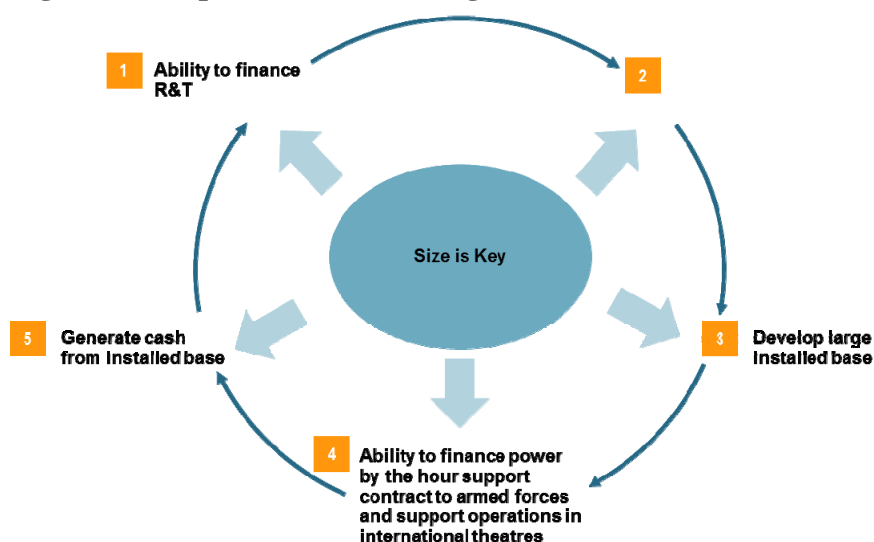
1 Ability to finance R&T

2

Size is Key

5 Generate cash from installed base

3 Develop large installed base

4 Ability to finance power by the hour support contract to armed forces and support operations in international theatres